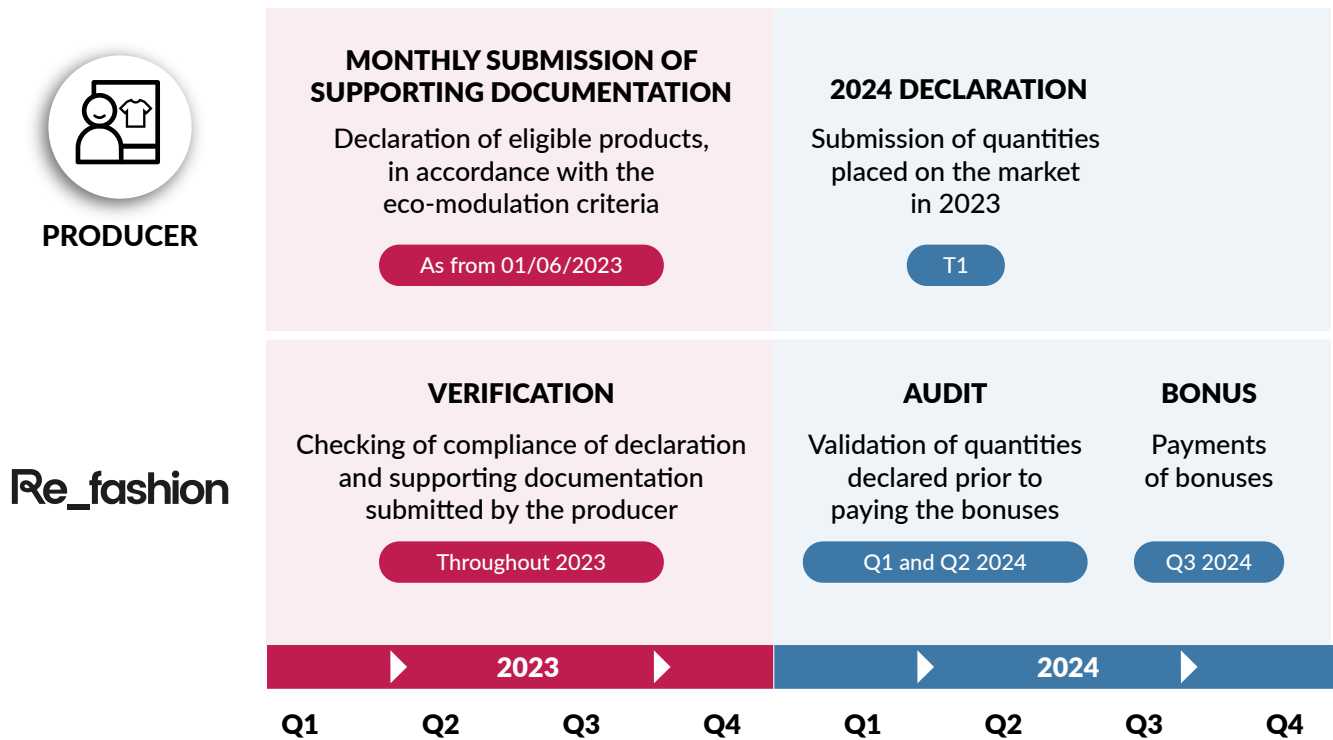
PRODUCER

MONTHLY SUBMISSION OF SUPPORTING DOCUMENTATION

Declaration of eligible products, in accordance with the eco-modulation criteria

As from 01/06/2023

2024 DECLARATION

Submission of quantities placed on the market in 2023

T1

Re_fashion

VERIFICATION

Checking of compliance of declaration and supporting documentation submitted by the producer

Throughout 2023

AUDIT

Validation of quantities declared prior to paying the bonuses

Q1 and Q2 2024

BONUS

Payments of bonuses

Q3 2024

2023

2024

Q1 Q2 Q3 Q4 Q1 Q2 Q3 Q4